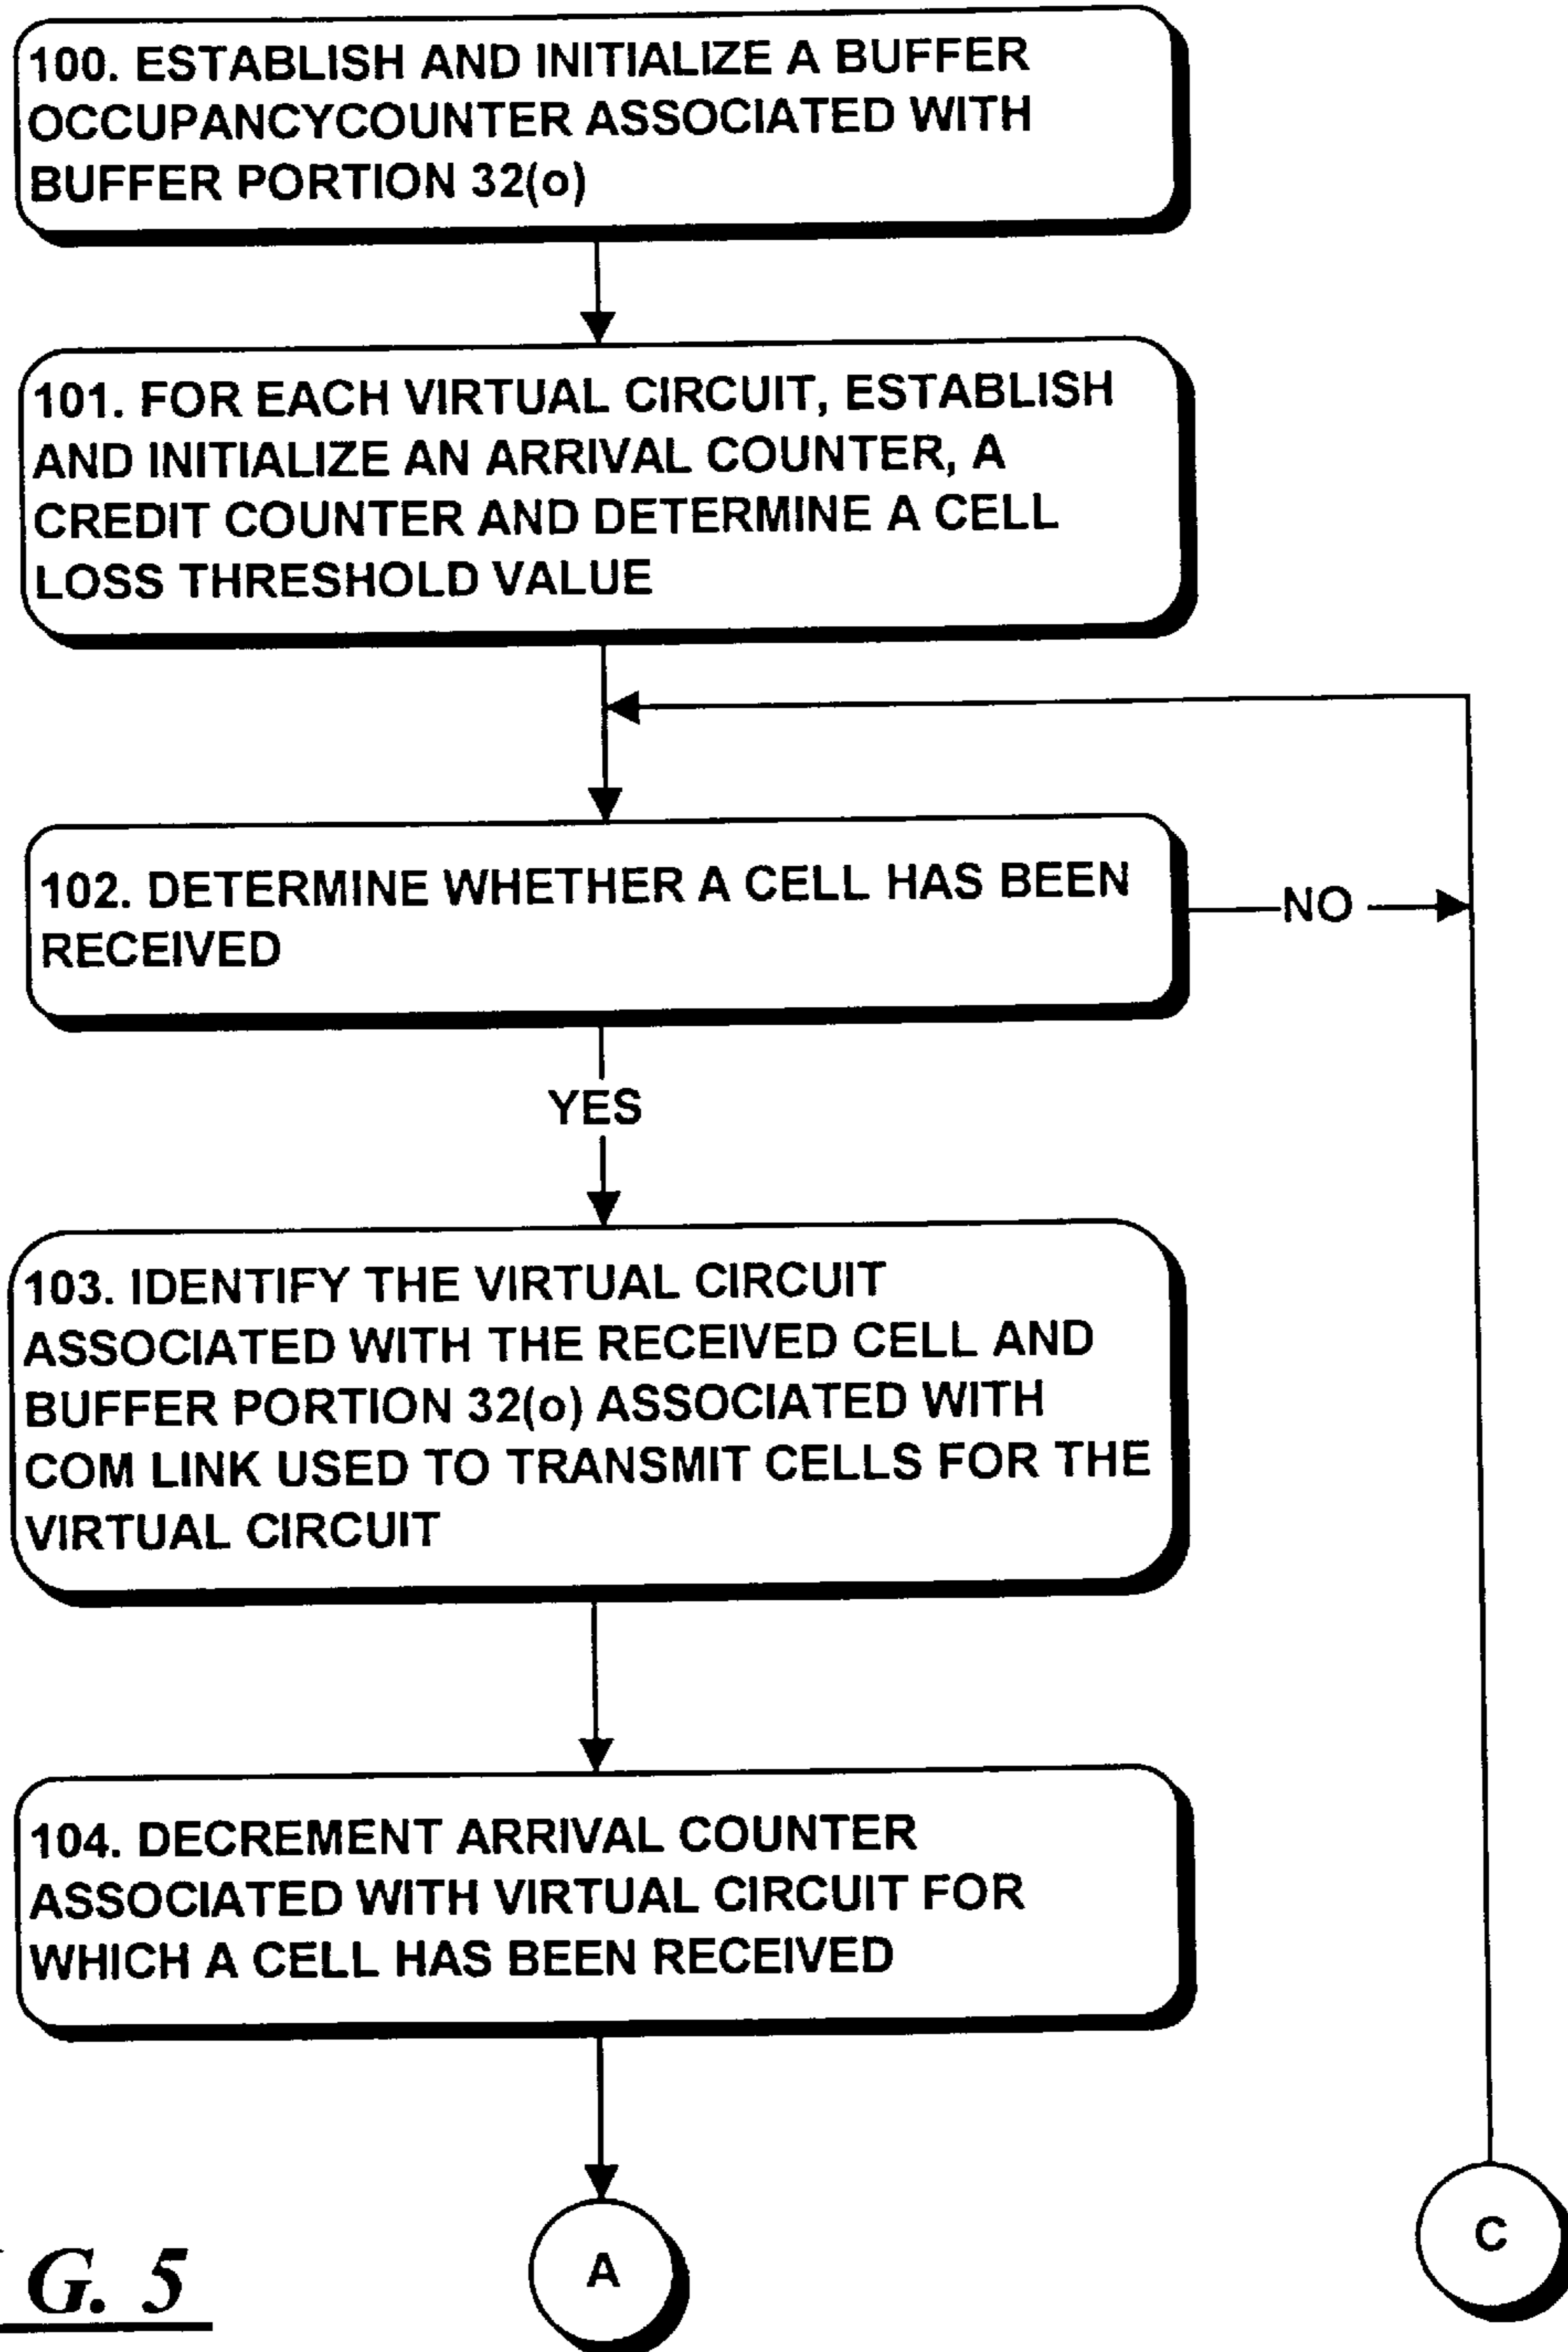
100. ESTABLISH AND INITIALIZE A BUFFER OCCUPANCYCOUNTER ASSOCIATED WITH BUFFER PORTION 32(o)

101. FOR EACH VIRTUAL CIRCUIT, ESTABLISH AND INITIALIZE AN ARRIVAL COUNTER, A CREDIT COUNTER AND DETERMINE A CELL LOSS THRESHOLD VALUE

102. DETERMINE WHETHER A CELL HAS BEEN RECEIVED

NO

YES

103. IDENTIFY THE VIRTUAL CIRCUIT ASSOCIATED WITH THE RECEIVED CELL AND BUFFER PORTION 32(o) ASSOCIATED WITH COM LINK USED TO TRANSMIT CELLS FOR THE VIRTUAL CIRCUIT

104. DECREMENT ARRIVAL COUNTER ASSOCIATED WITH VIRTUAL CIRCUIT FOR WHICH A CELL HAS BEEN RECEIVED

A

C

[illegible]G. 5